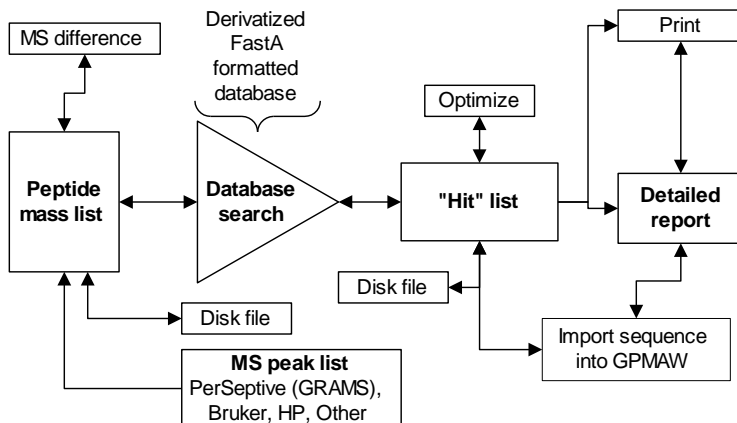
MS difference

Derivatized FastA formatted database

Print

Optimize

Peptide mass list

Database search

"Hit" list

Detailed report

Disk file

Disk file

Import sequence into GPMAW

MS peak list
PerSeptive (GRAMS), Bruker, HP, Other